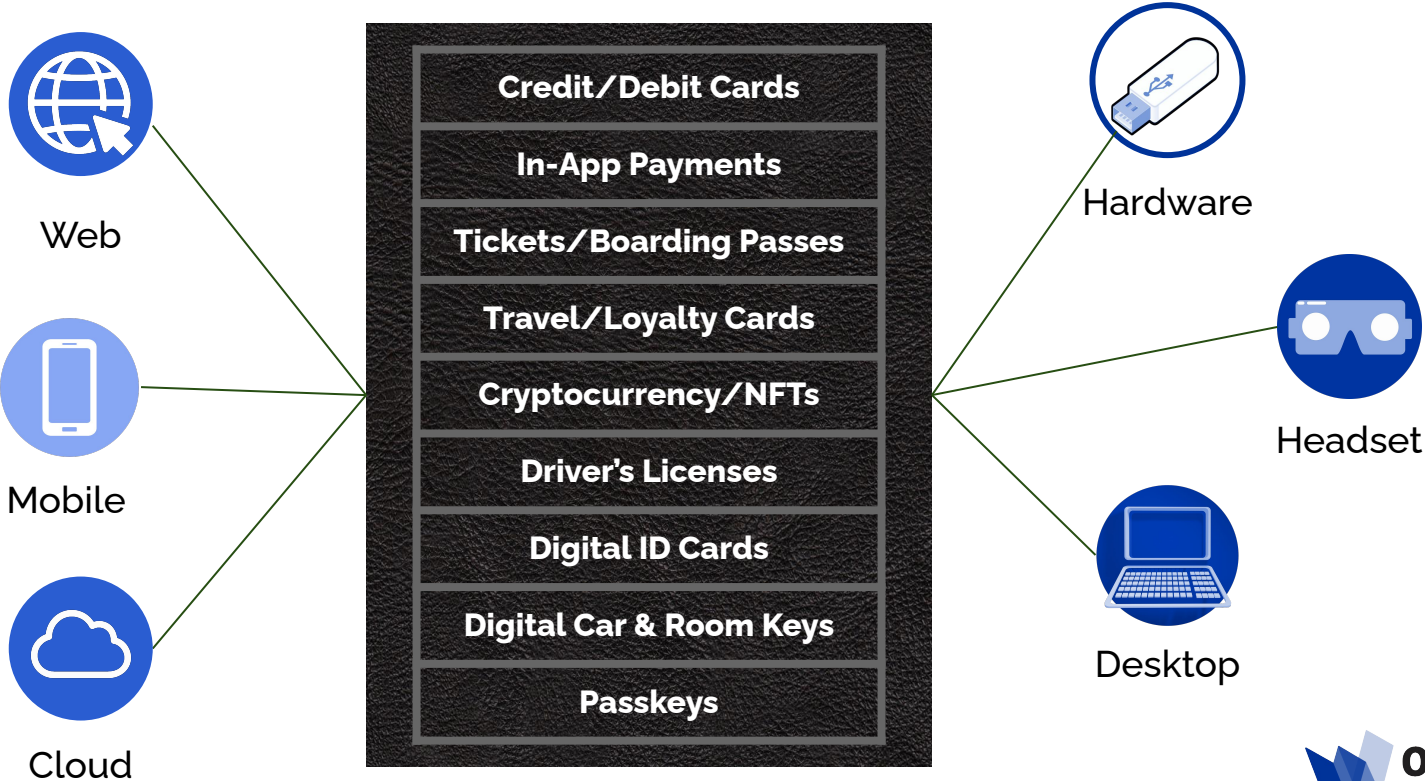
Web

Mobile

Cloud

Credit/Debit Cards

In-App Payments

Tickets/Boarding Passes

Travel/Loyalty Cards

Cryptocurrency/NFTs

Driver's Licenses

Digital ID Cards

Digital Car & Room Keys

Passkeys

Hardware

Headset

Desktop

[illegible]